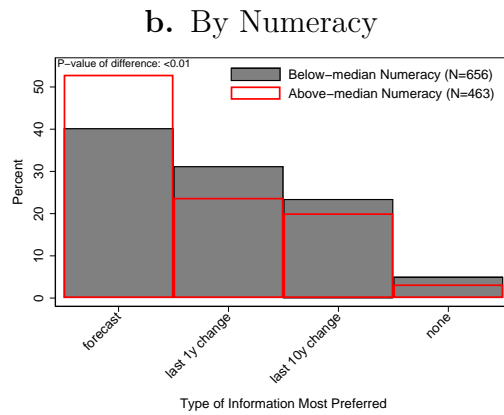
**b.** By Numeracy

P−value of difference: <0.01

Below−median Numeracy (N=656)
Above−median Numeracy (N=463)

Percent

0
10
20
30
40
50

forecast
last 1y change
last 10y change
none

Type of Information Most Preferred